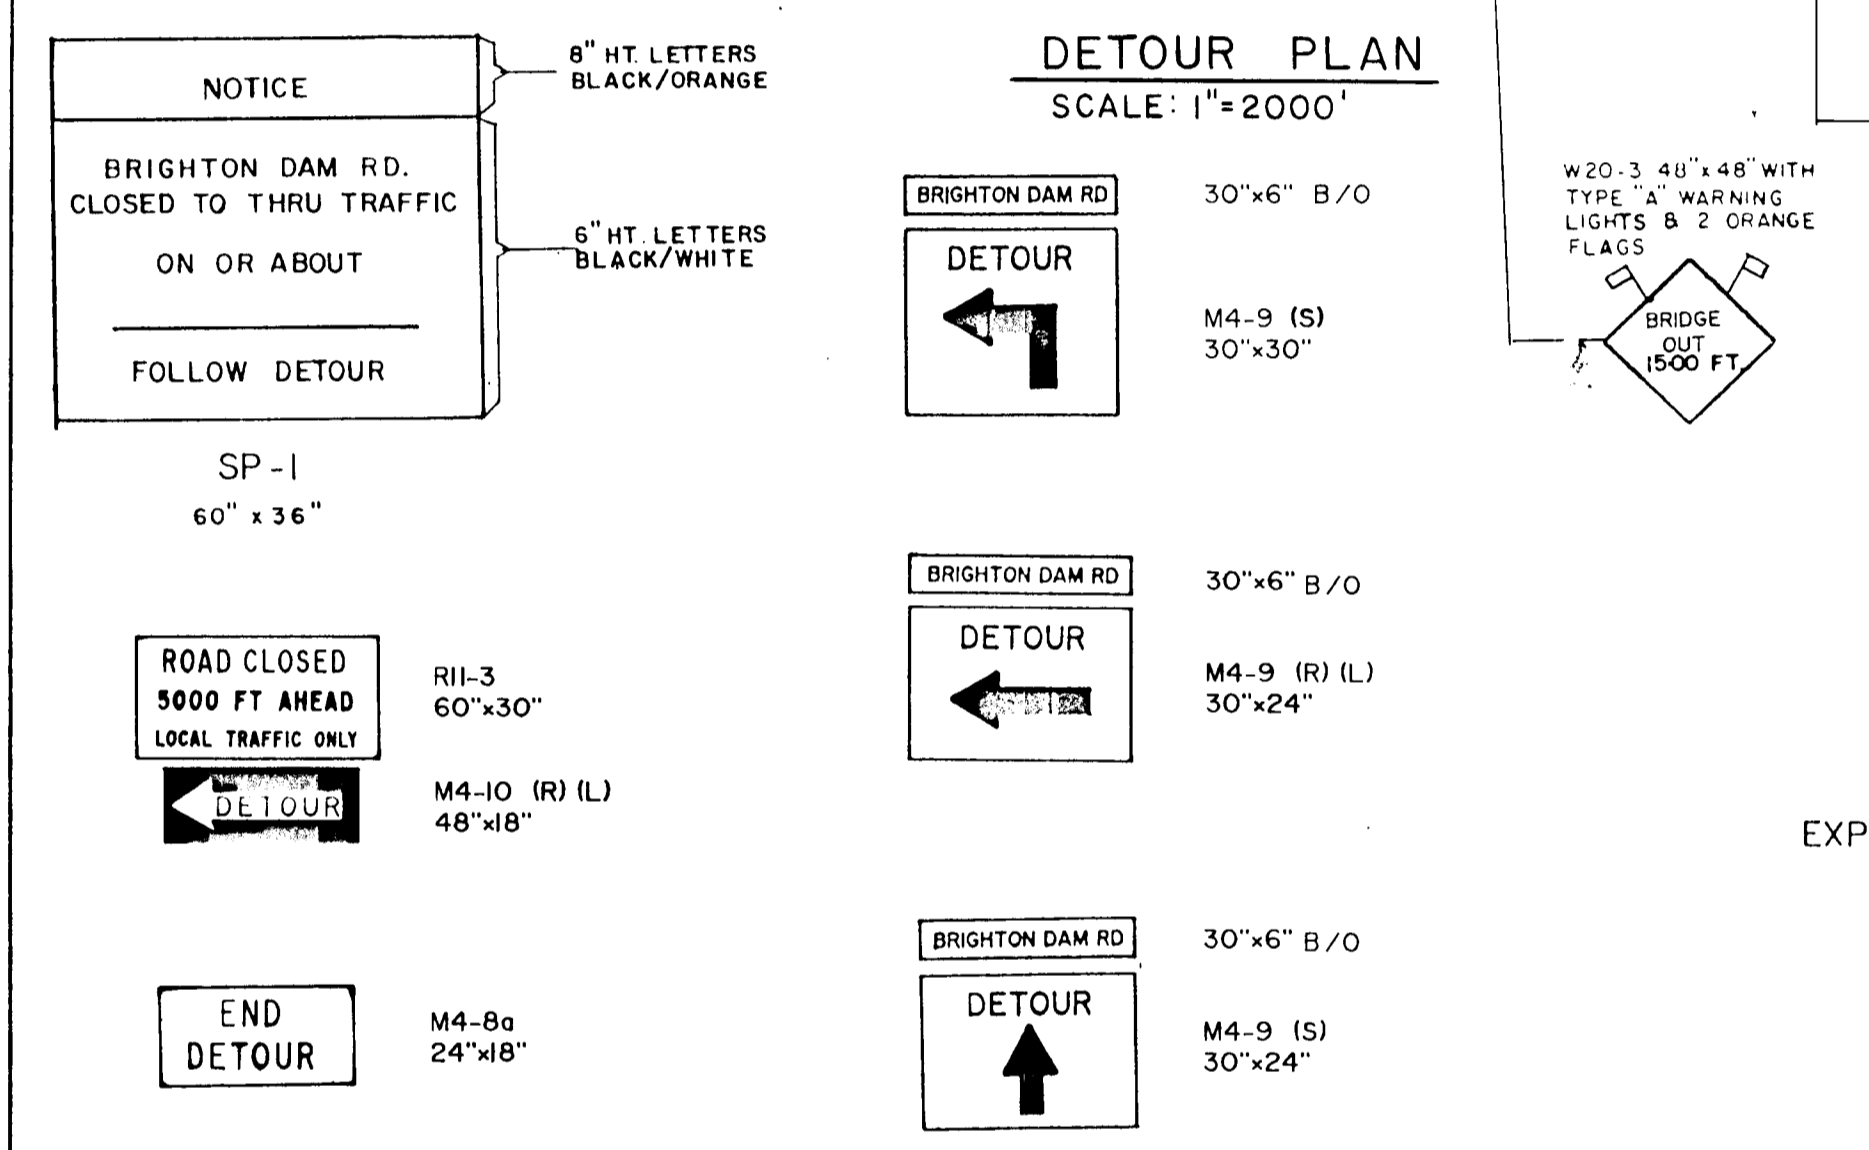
NOTICE

BRIGHTON DAM RD.
CLOSED TO THRU TRAFFIC

ON OR ABOUT

FOLLOW DETOUR

8" HT. LETTERS
BLACK/ORANGE

6" HT. LETTERS
BLACK/WHITE

SP-1
60" x 36"

DETOUR PLAN
SCALE: 1"=2000'

BRIGHTON DAM RD
30"x6" B/O

DETOUR
M4-9 (S)
30"x30"

W20-3 48"x48" WITH TYPE "A" WARNING LIGHTS & 2 ORANGE FLAGS

BRIDGE
OUT
1500 FT.

ROAD CLOSED
5000 FT AHEAD
LOCAL TRAFFIC ONLY
R11-3
60"x30"

DETOUR
M4-10 (R) (L)
48"x18"

BRIGHTON DAM RD
30"x6" B/O

DETOUR
M4-9 (R) (L)
30"x24"

EXP

END
DETOUR
M4-8a
24"x18"

BRIGHTON DAM RD
30"x6" B/O

DETOUR
M4-9 (S)
30"x24"